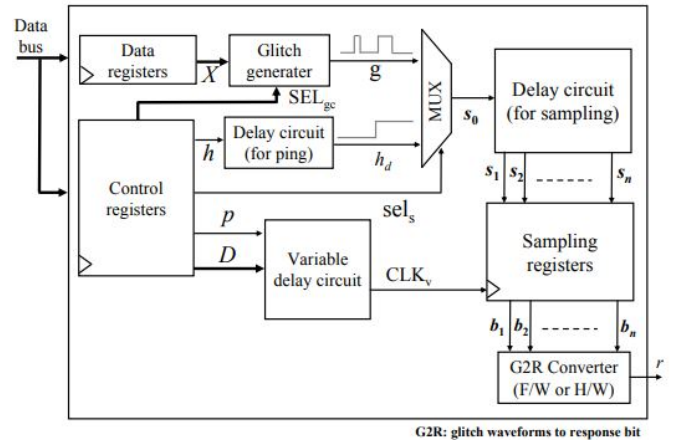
Data bus

Data registers

$X$

Glitch generater

g

$SEL_{gc}$

MUX

$s_0$

Delay circuit (for sampling)

$h$

Delay circuit (for ping)

$h_d$

Control registers

$s_1$ $s_2$ ------ $s_n$

$\text{sel}_s$

$p$

$D$

Variable delay circuit

$CLK_v$

Sampling registers

$b_1$ $b_2$ ------ $b_n$

G2R Converter (F/W or H/W)

$r$

G2R: glitch waveforms to response bit